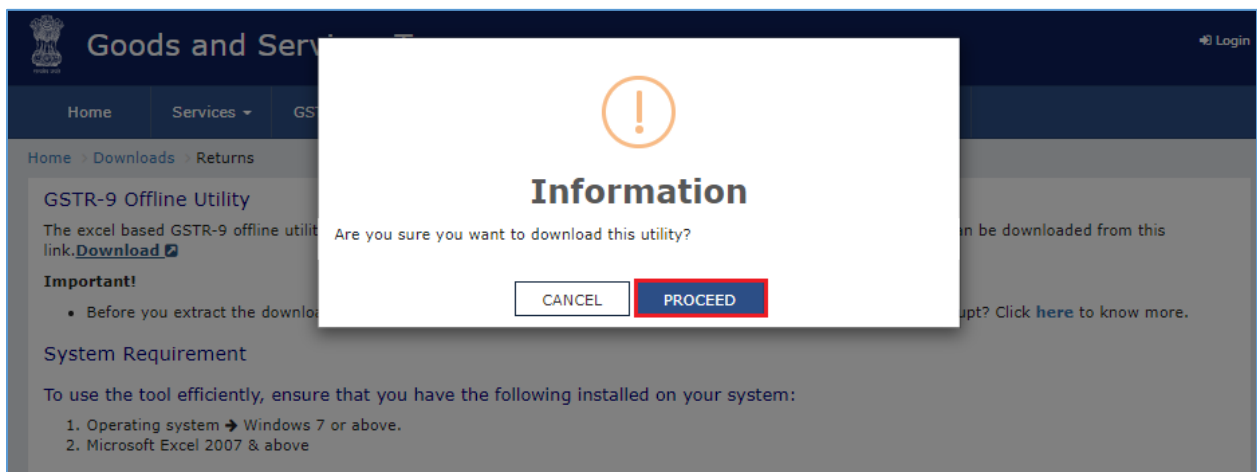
Goods and Serv

Login

Home Services GST

Home > Downloads > Returns

GSTR-9 Offline Utility

The excel based GSTR-9 offline utilit

n be downloaded from this link.Download

Important!

• Before you extract the downlo

upt? Click here to know more.

System Requirement

To use the tool efficiently, ensure that you have the following installed on your system:

1. Operating system → Windows 7 or above.
2. Microsoft Excel 2007 & above

!

Information

Are you sure you want to download this utility?

CANCEL PROCEED